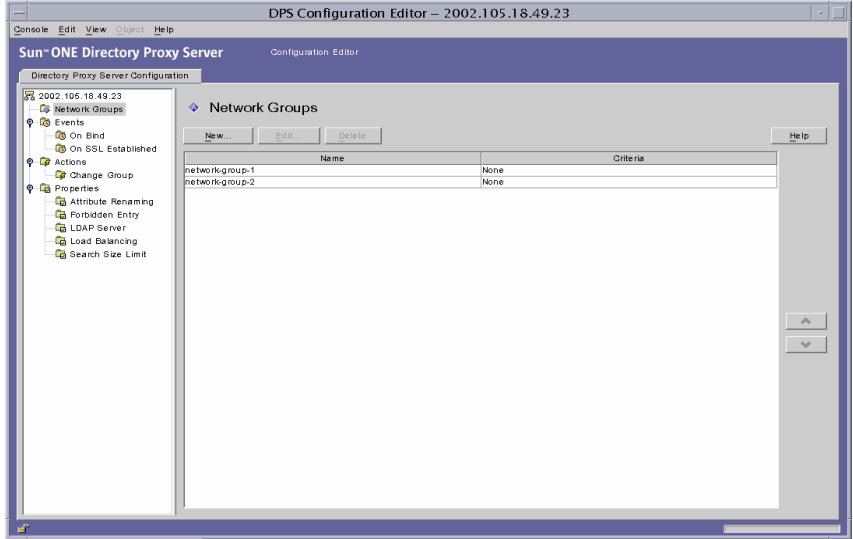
DPS Configuration Editor – 2002.105.18.49.23

Console Edit View Object Help

Sun™ ONE Directory Proxy Server Configuration Editor

Directory Proxy Server Configuration

2002.105.18.49.23
Network Groups
Events
On Bind
On SSL Established
Actions
Change Group
Properties
Attribute Renaming
Forbidden Entry
LDAP Server
Load Balancing
Search Size Limit

Network Groups

New... Edit... Delete Help

| Name | Criteria |
|---|---|
| network-group-1 | None |
| network-group-2 | None |